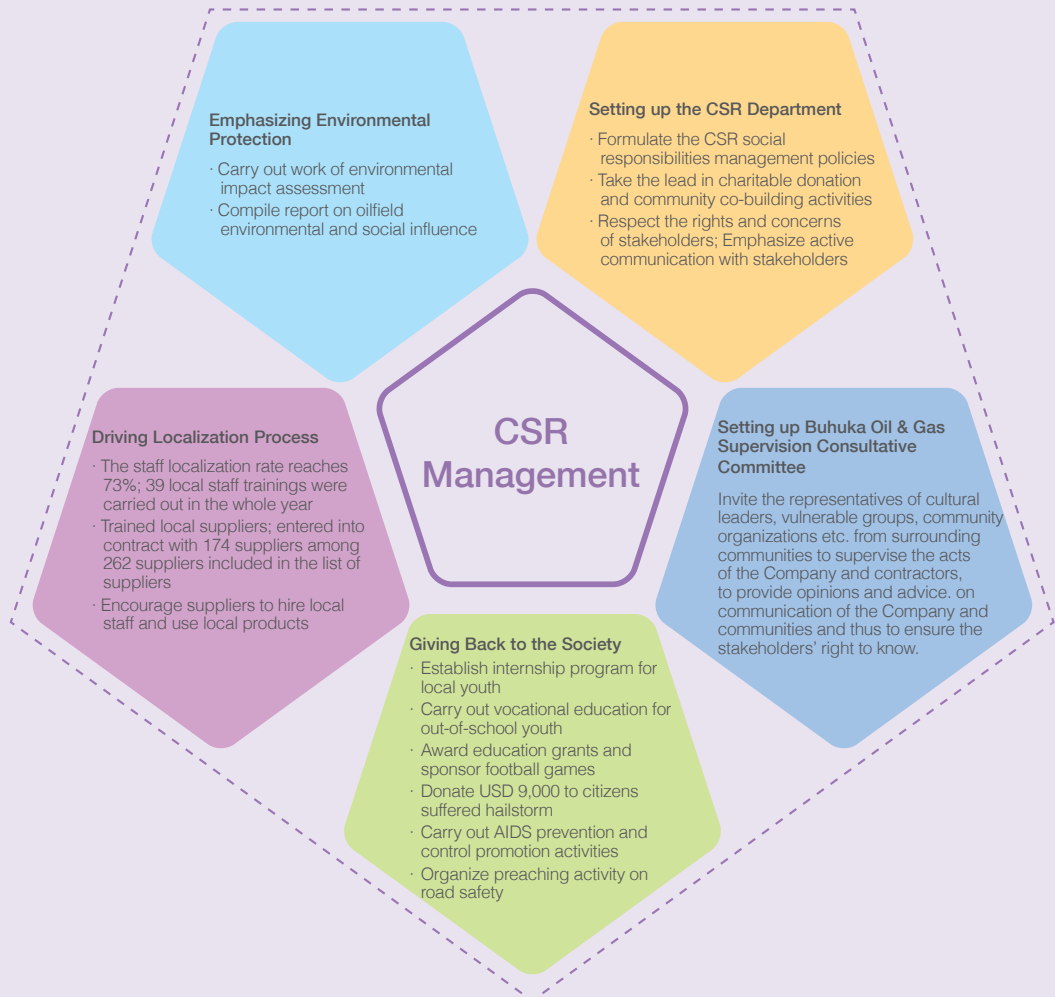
Emphasizing Environmental Protection

· Carry out work of environmental impact assessment

· Compile report on oilfield environmental and social influence

Setting up the CSR Department

· Formulate the CSR social responsibilities management policies

· Take the lead in charitable donation and community co-building activities

· Respect the rights and concerns of stakeholders; Emphasize active communication with stakeholders

CSR Management

Driving Localization Process

· The staff localization rate reaches 73%; 39 local staff trainings were carried out in the whole year

· Trained local suppliers; entered into contract with 174 suppliers among 262 suppliers included in the list of suppliers

· Encourage suppliers to hire local staff and use local products

Setting up Buhuka Oil & Gas Supervision Consultative Committee

Invite the representatives of cultural leaders, vulnerable groups, community organizations etc. from surrounding communities to supervise the acts of the Company and contractors, to provide opinions and advice. on communication of the Company and communities and thus to ensure the stakeholders' right to know.

Giving Back to the Society

· Establish internship program for local youth

· Carry out vocational education for out-of-school youth

· Award education grants and sponsor football games

· Donate USD 9,000 to citizens suffered hailstorm

· Carry out AIDS prevention and control promotion activities

· Organize preaching activity on road safety